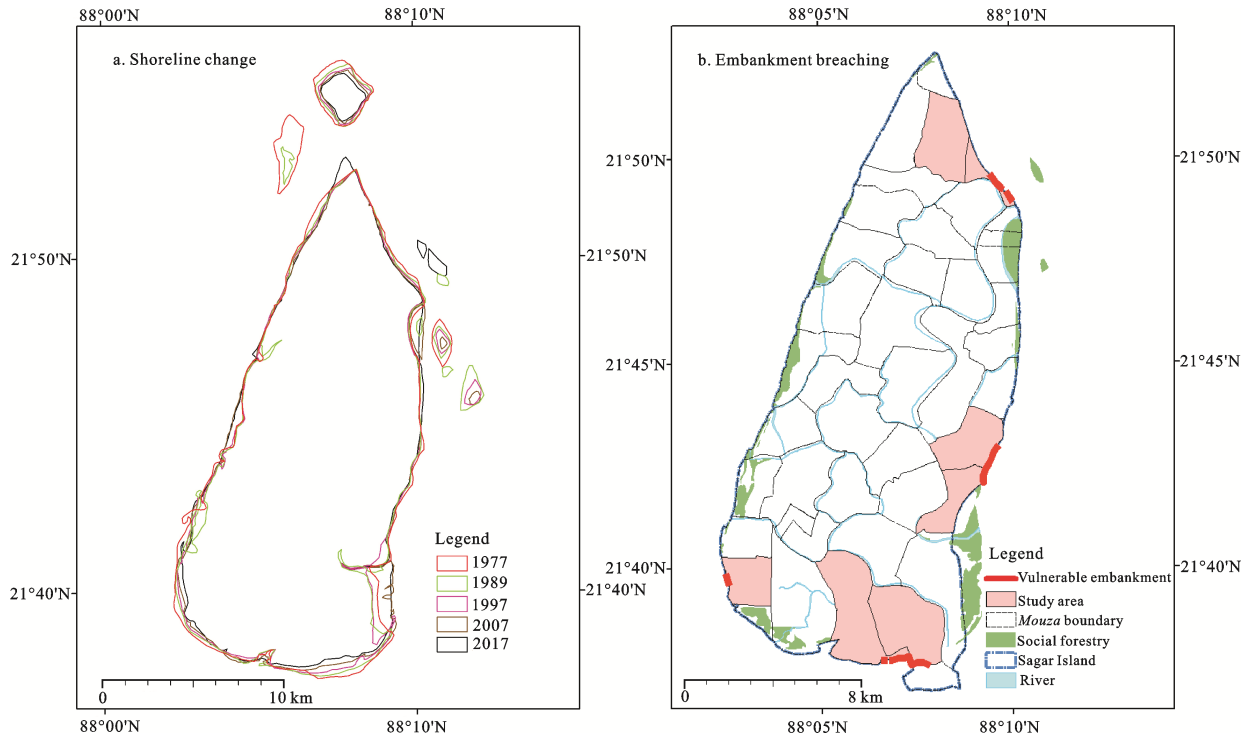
88°00'N 88°10'N

a. Shoreline change

21°50'N 21°50'N

21°40'N 21°40'N

Legend
1977
1989
1997
2007
2017

0 10 km

88°00'N 88°10'N

88°05'N 88°10'N

b. Embankment breaching

21°50'N 21°50'N

21°45'N 21°45'N

21°40'N 21°40'N

Legend
Vulnerable embankment
Study area
*Mouza* boundary
Social forestry
Sagar Island
River

0 8 km

88°05'N 88°10'N